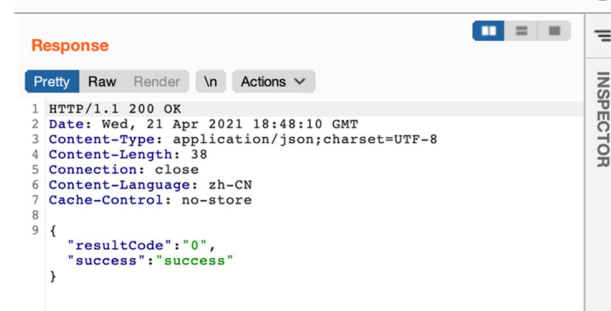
Response

Pretty Raw Render \n Actions

1 HTTP/1.1 200 OK
2 Date: Wed, 21 Apr 2021 18:48:10 GMT
3 Content-Type: application/json;charset=UTF-8
4 Content-Length: 38
5 Connection: close
6 Content-Language: zh-CN
7 Cache-Control: no-store
8
9 {
"resultCode":"0",
"success":"success"
}

INSPECTOR